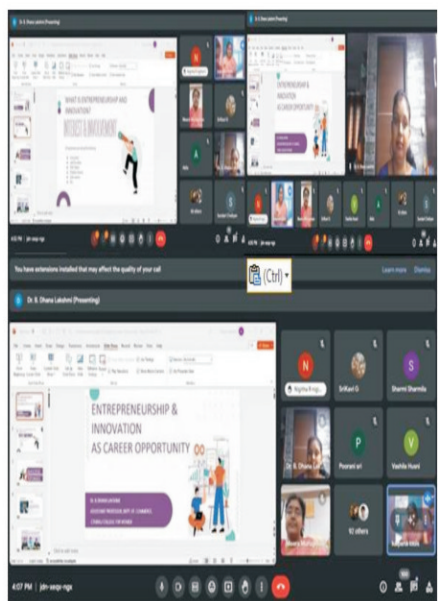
Dr. B. Dhana Lakshmi (Presenting)

WHAT IS ENTREPRENEURSHIP AND INNOVATION?

ENTREPRENEURSHIP & INNOVATION AS CAREER OPPORTUNITY

You have extensions installed that may affect the quality of your call

Learn more Dismiss

(Ctrl)

Dr. B. Dhana Lakshmi (Presenting)

ENTREPRENEURSHIP & INNOVATION AS CAREER OPPORTUNITY

N Nigitha Bring...
SriKanti G
S Sharmi Sharmila
Dr. B. Dhana Lak...
P Poorani sri
V Vaishila Husni
12 others

4:07 PM | jdv-sxqu-ngx